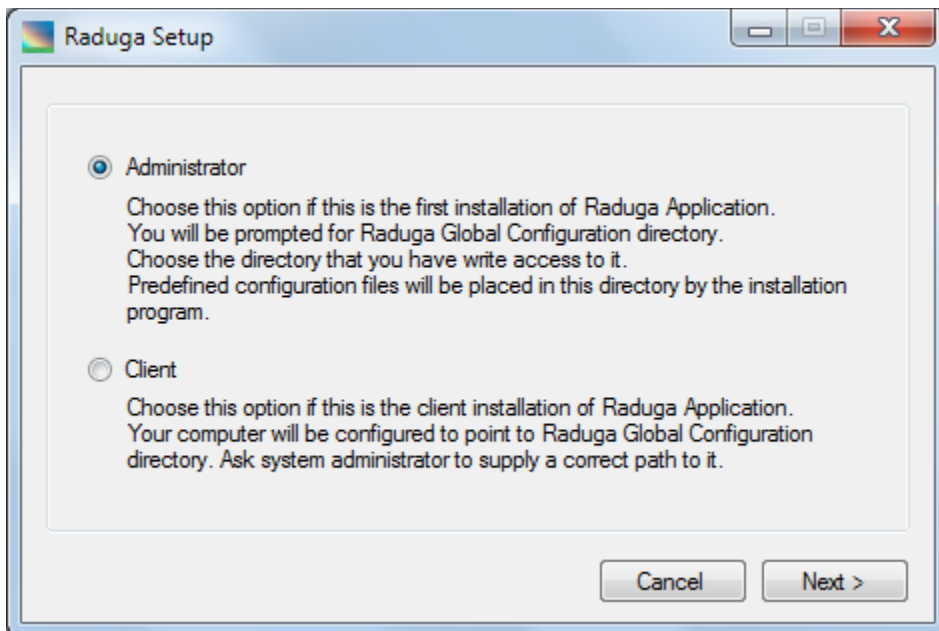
Raduga Setup

Administrator

Choose this option if this is the first installation of Raduga Application. You will be prompted for Raduga Global Configuration directory. Choose the directory that you have write access to it. Predefined configuration files will be placed in this directory by the installation program.

Client

Choose this option if this is the client installation of Raduga Application. Your computer will be configured to point to Raduga Global Configuration directory. Ask system administrator to supply a correct path to it.

Cancel

Next >